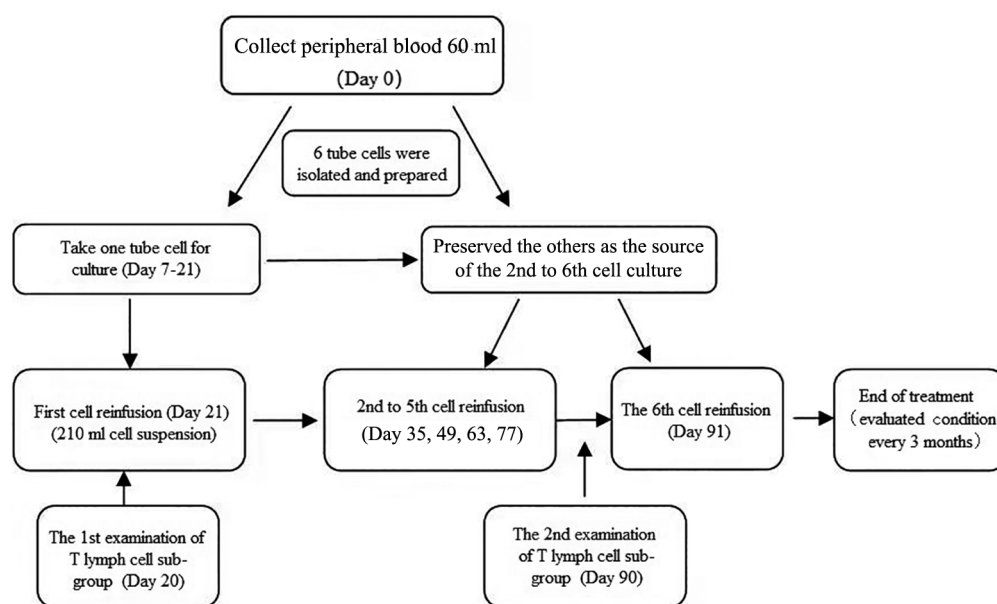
Collect peripheral blood 60 ml
(Day 0)

6 tube cells were isolated and prepared

Take one tube cell for culture (Day 7-21)

Preserved the others as the source of the 2nd to 6th cell culture

First cell reinfusion (Day 21)
(210 ml cell suspension)

2nd to 5th cell reinfusion
(Day 35, 49, 63, 77)

The 6th cell reinfusion
(Day 91)

End of treatment
(evaluated condition every 3 months)

The 1st examination of T lymph cell subgroup (Day 20)

The 2nd examination of T lymph cell subgroup (Day 90)